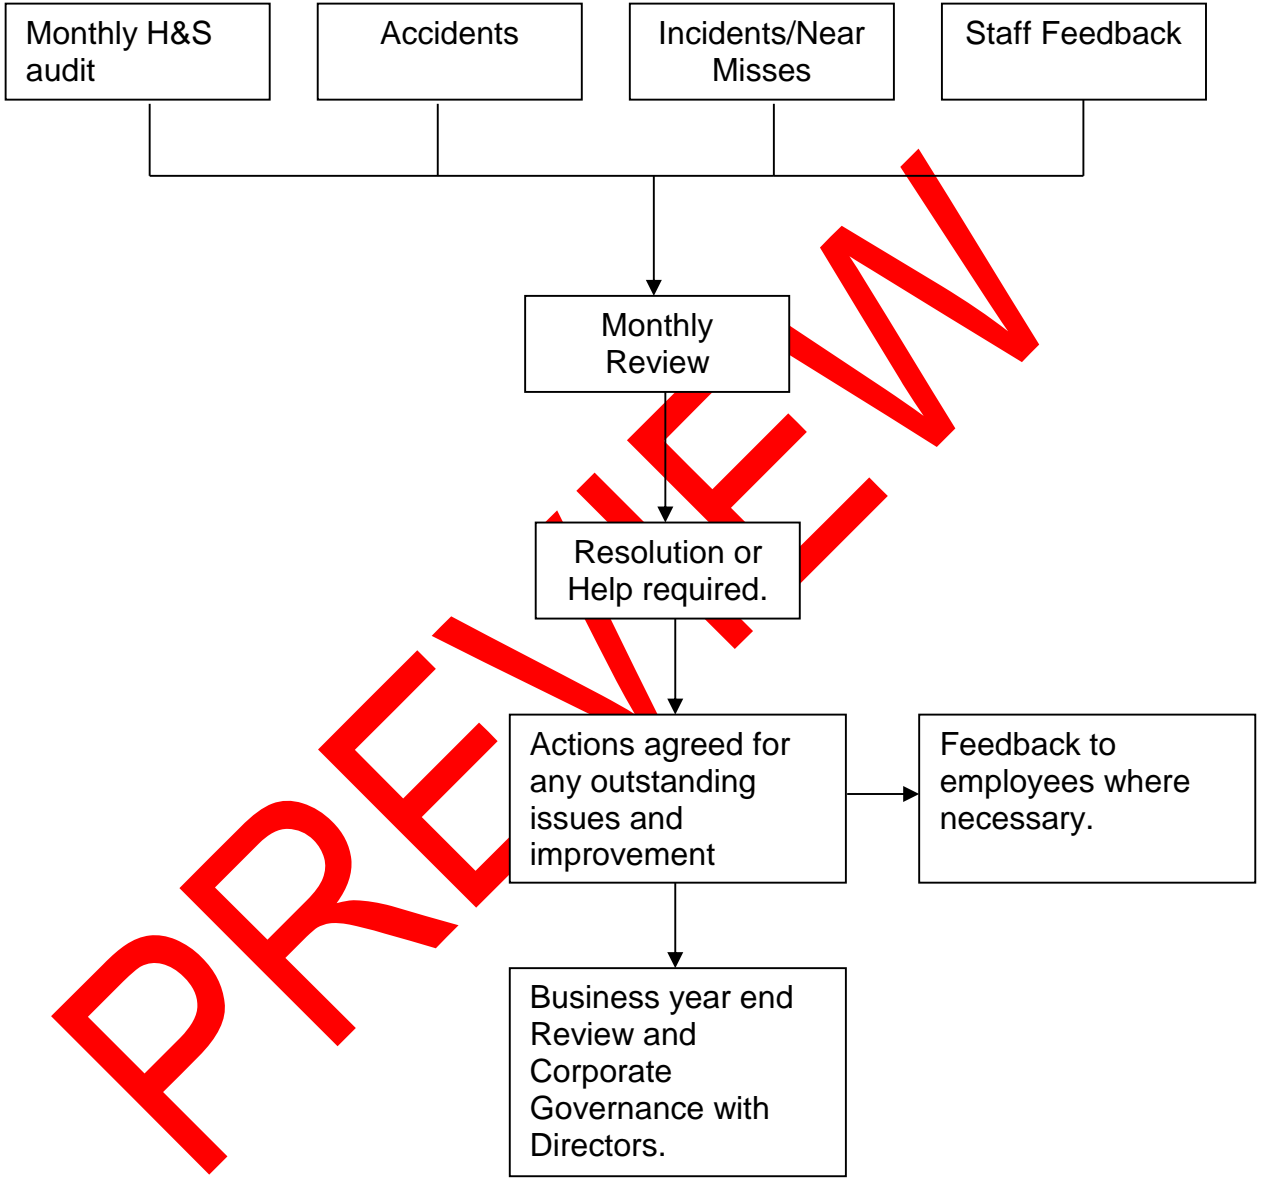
Monthly H&S audit

Accidents

Incidents/Near Misses

Staff Feedback

Monthly Review

Resolution or Help required.

Actions agreed for any outstanding issues and improvement

Feedback to employees where necessary.

Business year end Review and Corporate Governance with Directors.

PREVIEW